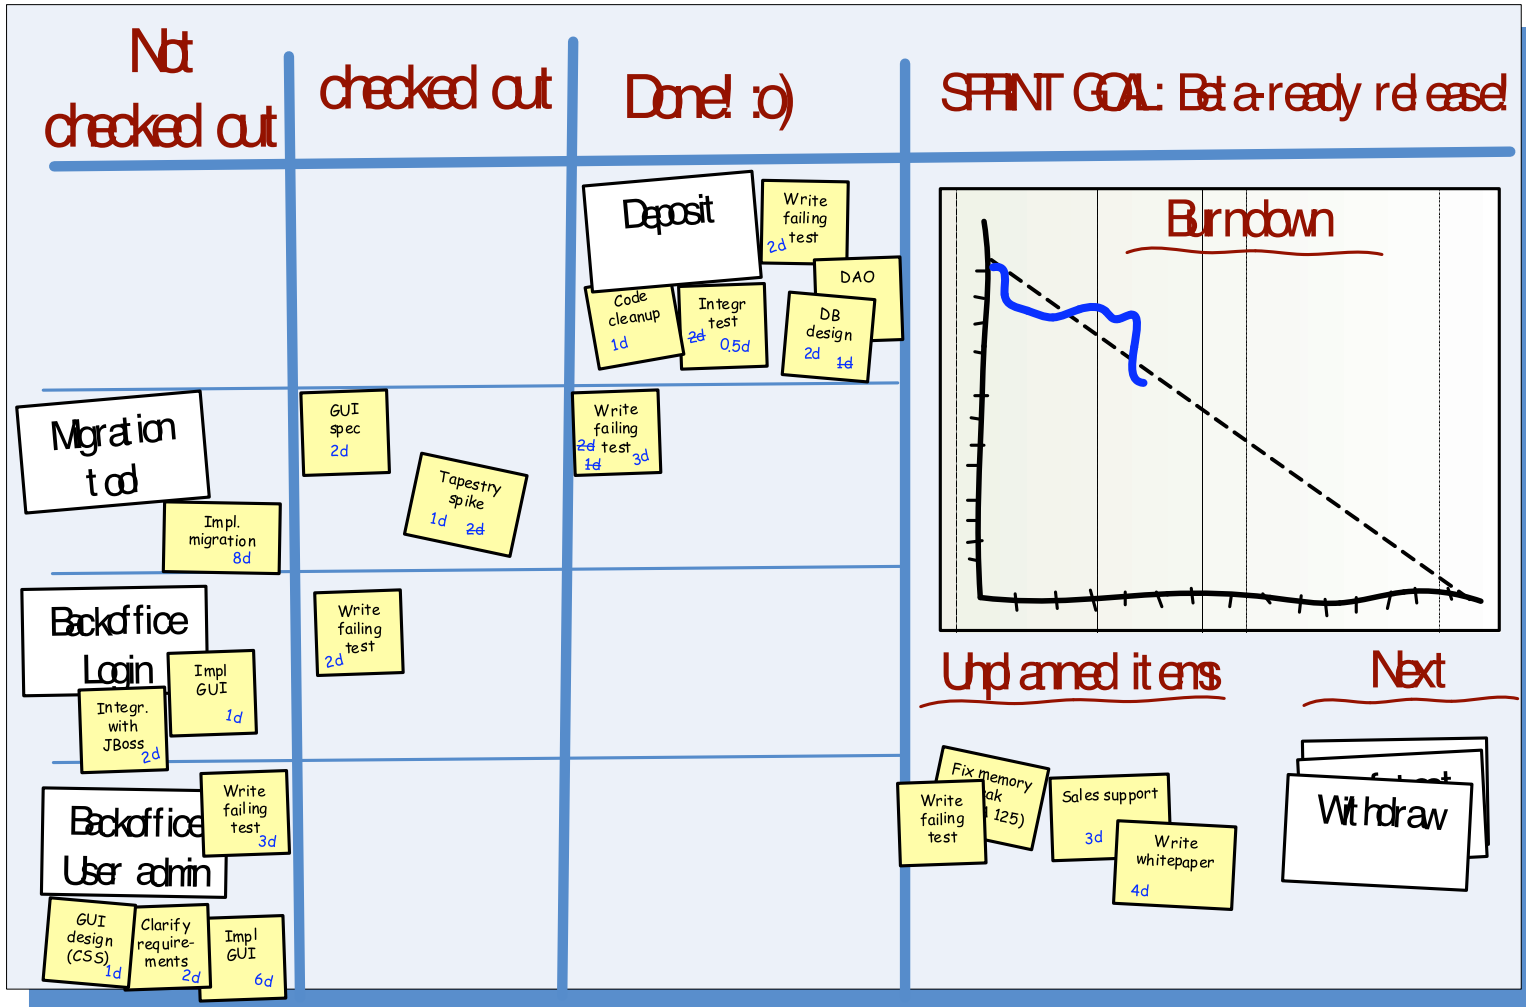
Not checked out

checked out

Done! :o)

SPRINT GOAL: Beta-ready release!

Deposit

Write failing test 2d

DAO

Code cleanup 1d

Integr test ~~2d~~ 0.5d

DB design 2d ~~1d~~

Burndown

Migration tool

Impl. migration 8d

GUI spec 2d

Tapestry spike 1d ~~2d~~

Write failing test ~~2d~~ ~~1d~~ 3d

Backoffice Login

Impl GUI 1d

Integr. with JBoss 2d

Write failing test 2d

Backoffice User admin

Write failing test 3d

GUI design (CSS) 1d

Clarify require-ments 2d

Impl GUI 6d

Unplanned items

Next

Fix memory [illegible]ak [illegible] 125)

Write failing test

Sales support 3d

Write whitepaper 4d

Withdraw